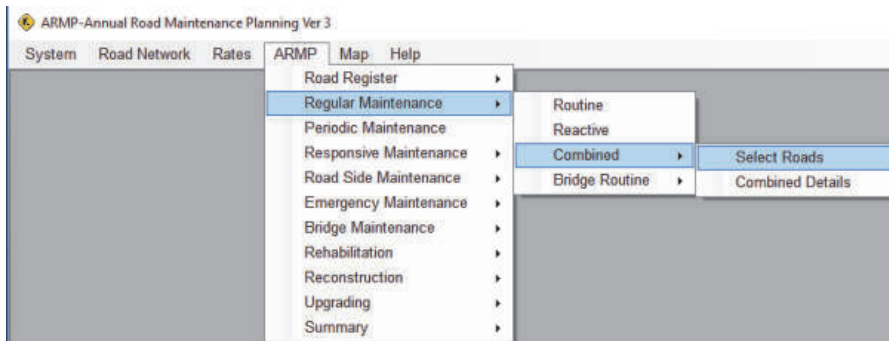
ARMP-Annual Road Maintenance Planning Ver 3

System Road Network Rates ARMP Map Help

Road Register
Regular Maintenance
Periodic Maintenance
Responsive Maintenance
Road Side Maintenance
Emergency Maintenance
Bridge Maintenance
Rehabilitation
Reconstruction
Upgrading
Summary

Routine
Reactive
Combined
Bridge Routine

Select Roads
Combined Details